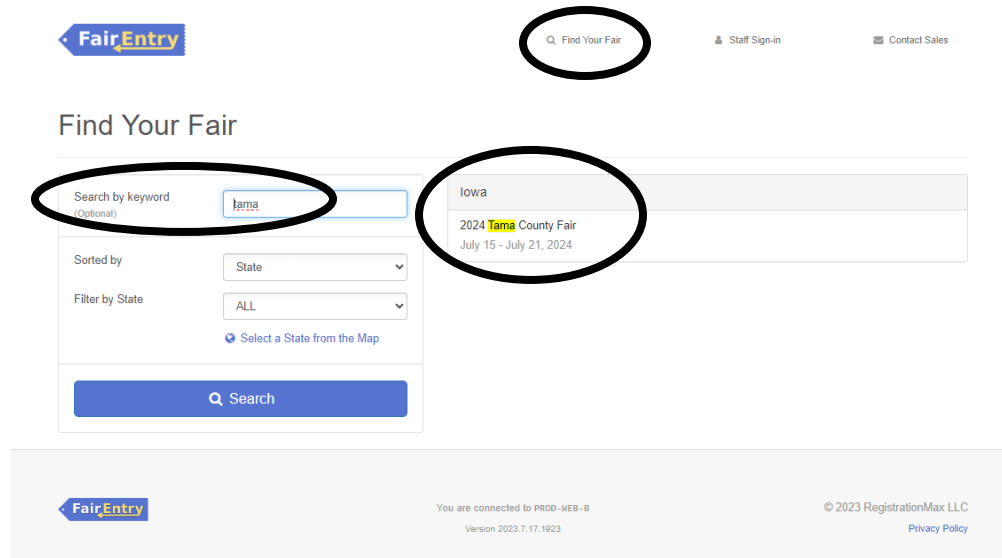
FairEntry

Find Your Fair Staff Sign-in Contact Sales

Find Your Fair

Search by keyword
(Optional)

tama

Sorted by

State

Filter by State

ALL

Select a State from the Map

Search

Iowa

2024 Tama County Fair
July 15 - July 21, 2024

FairEntry

You are connected to PROD-WEB-B

Version 2023.7.17.1923

© 2023 RegistrationMax LLC

Privacy Policy